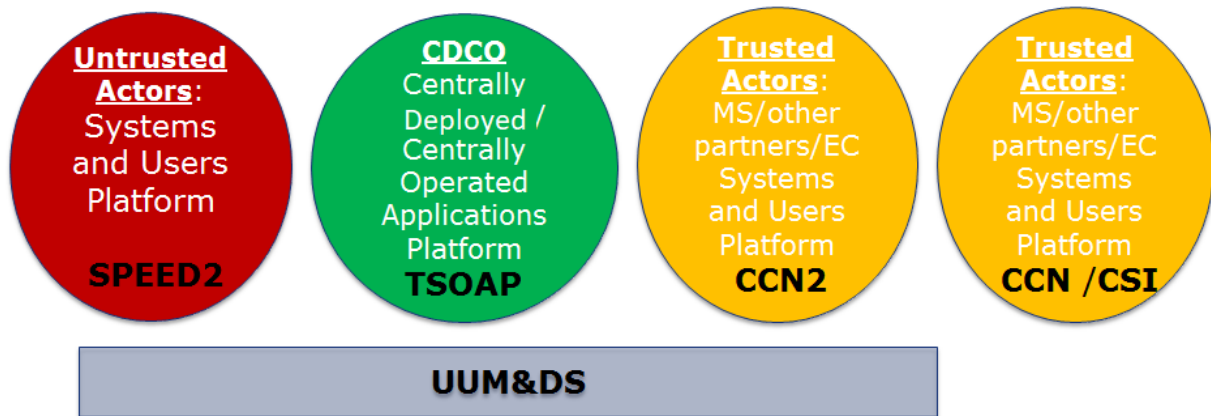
Untrusted Actors: Systems and Users Platform

SPEED2

CDCO Centrally Deployed / Centrally Operated Applications Platform

TSOAP

Trusted Actors: MS/other partners/EC Systems and Users Platform

CCN2

Trusted Actors: MS/other partners/EC Systems and Users Platform

CCN /CSI

UUM&DS